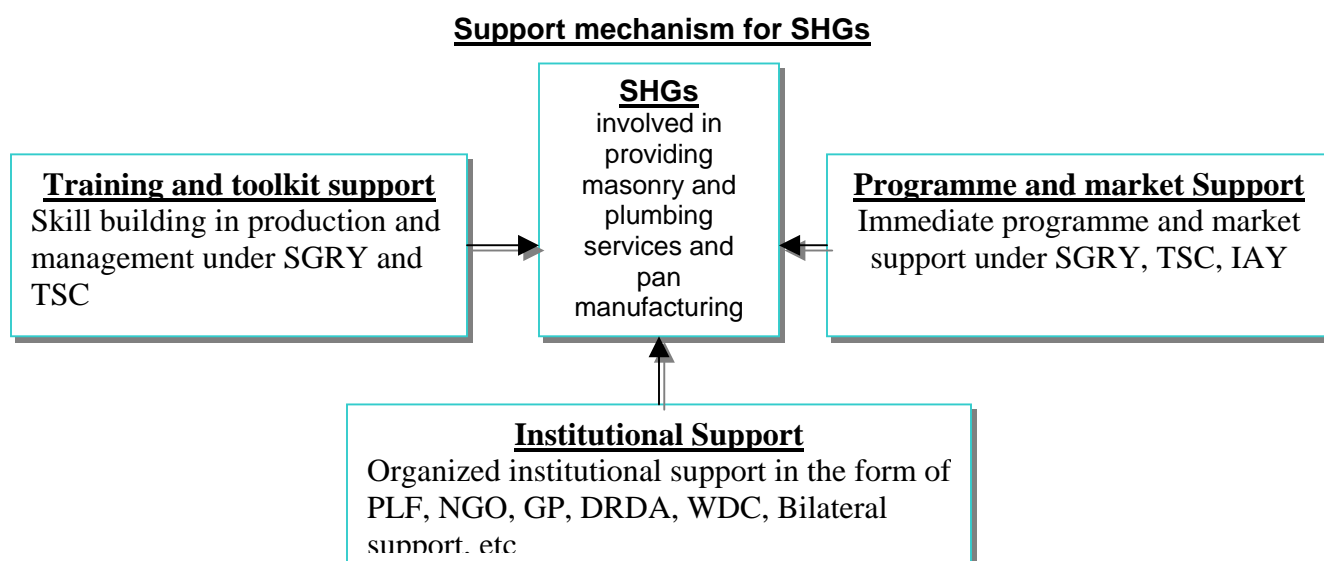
Support mechanism for SHGs

SHGs
involved in providing masonry and plumbing services and pan manufacturing

Training and toolkit support
Skill building in production and management under SGRY and TSC

Programme and market Support
Immediate programme and market support under SGRY, TSC, IAY

Institutional Support
Organized institutional support in the form of PLF, NGO, GP, DRDA, WDC, Bilateral support, etc